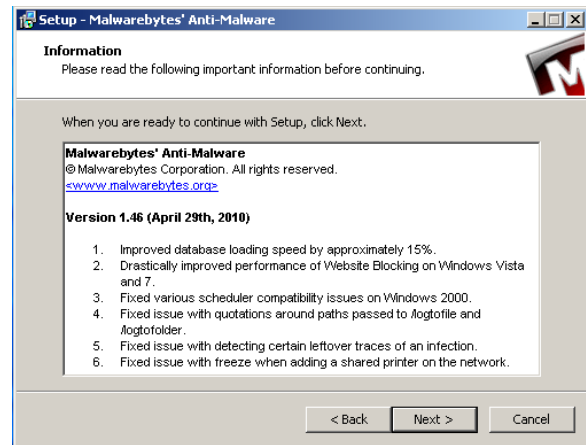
Setup - Malwarebytes' Anti-Malware

Information
Please read the following important information before continuing.

When you are ready to continue with Setup, click Next.

Malwarebytes' Anti-Malware
© Malwarebytes Corporation. All rights reserved.
<www.malwarebytes.org>

Version 1.46 (April 29th, 2010)

1. Improved database loading speed by approximately 15%.
2. Drastically improved performance of Website Blocking on Windows Vista and 7.
3. Fixed various scheduler compatibility issues on Windows 2000.
4. Fixed issue with quotations around paths passed to /logtofile and /logtofolder.
5. Fixed issue with detecting certain leftover traces of an infection.
6. Fixed issue with freeze when adding a shared printer on the network.

< Back
Next >
Cancel